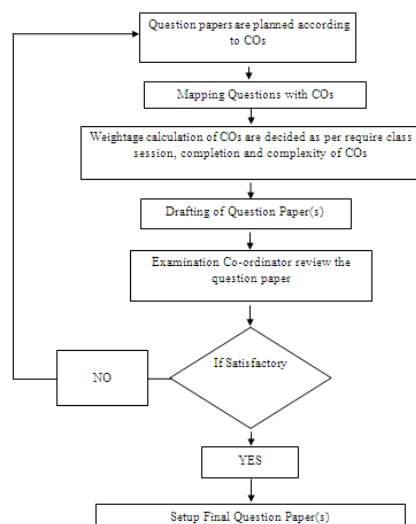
Question papers are planned according to COs

Mapping Questions with COs

Weightage calculation of COs are decided as per require class session, completion and complexity of COs

Drafting of Question Paper(s)

Examination Co-ordinator review the question paper

If Satisfactory

NO

YES

Setup Final Question Paper(s)